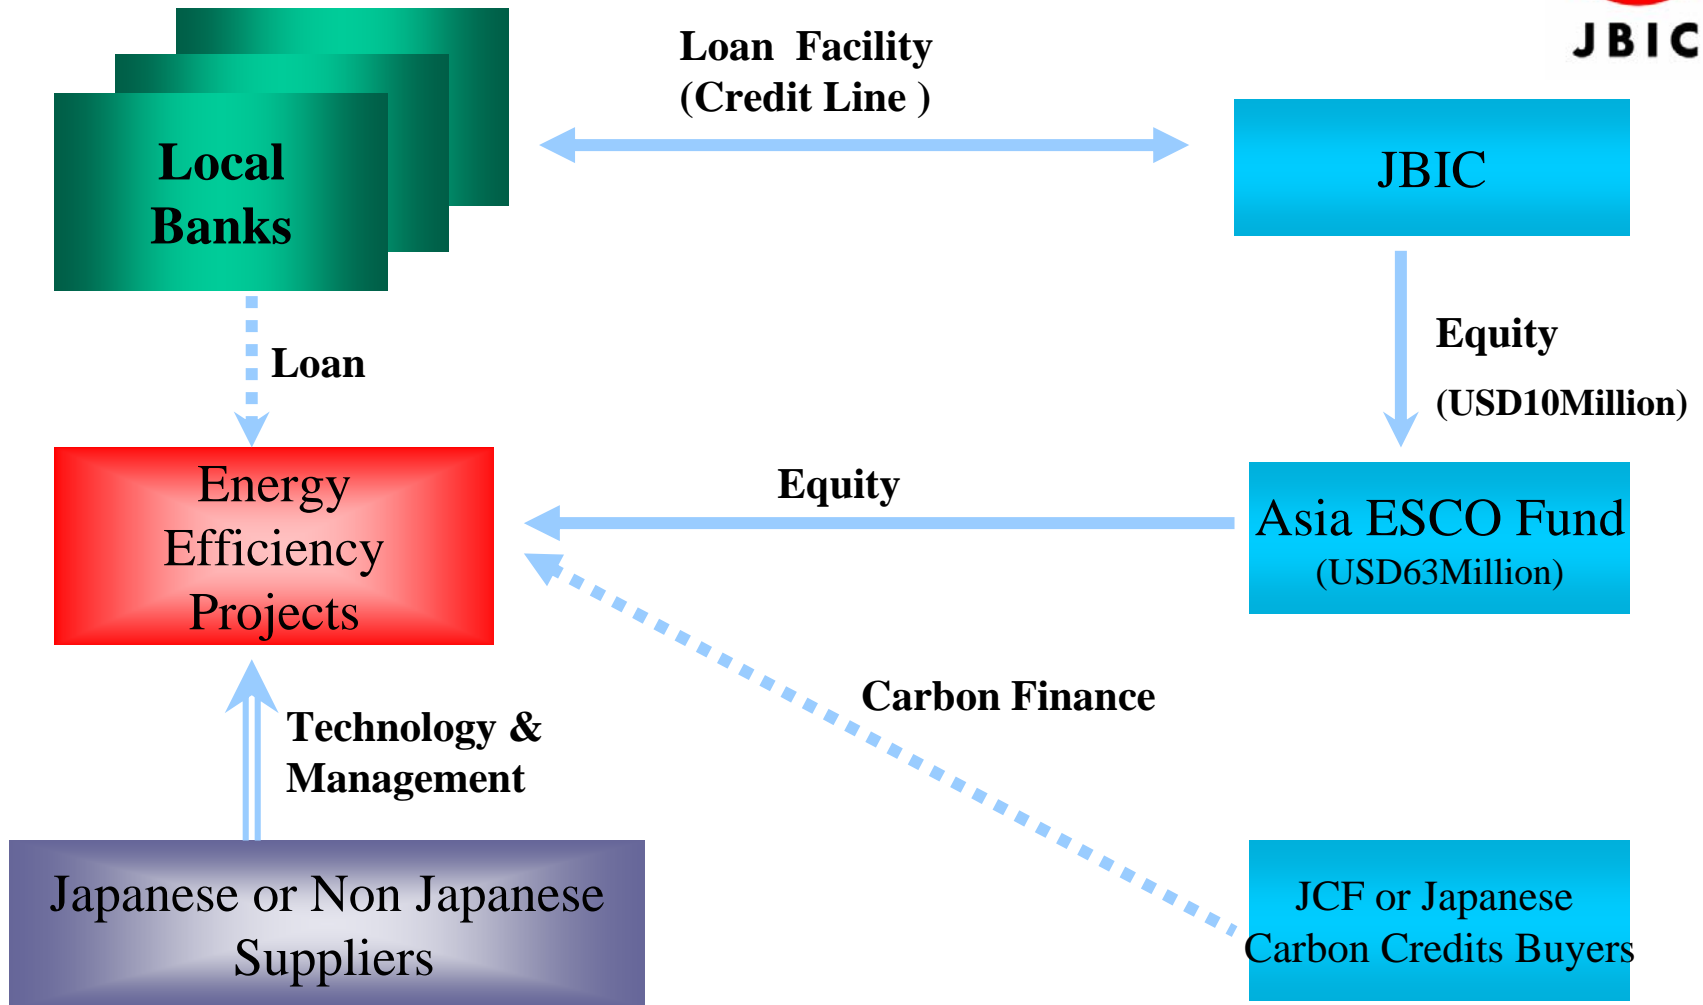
JBIC

Local Banks

Loan Facility (Credit Line )

JBIC

Loan

Equity

(USD10Million)

Energy Efficiency Projects

Equity

Asia ESCO Fund (USD63Million)

Carbon Finance

Technology & Management

Japanese or Non Japanese Suppliers

JCF or Japanese Carbon Credits Buyers